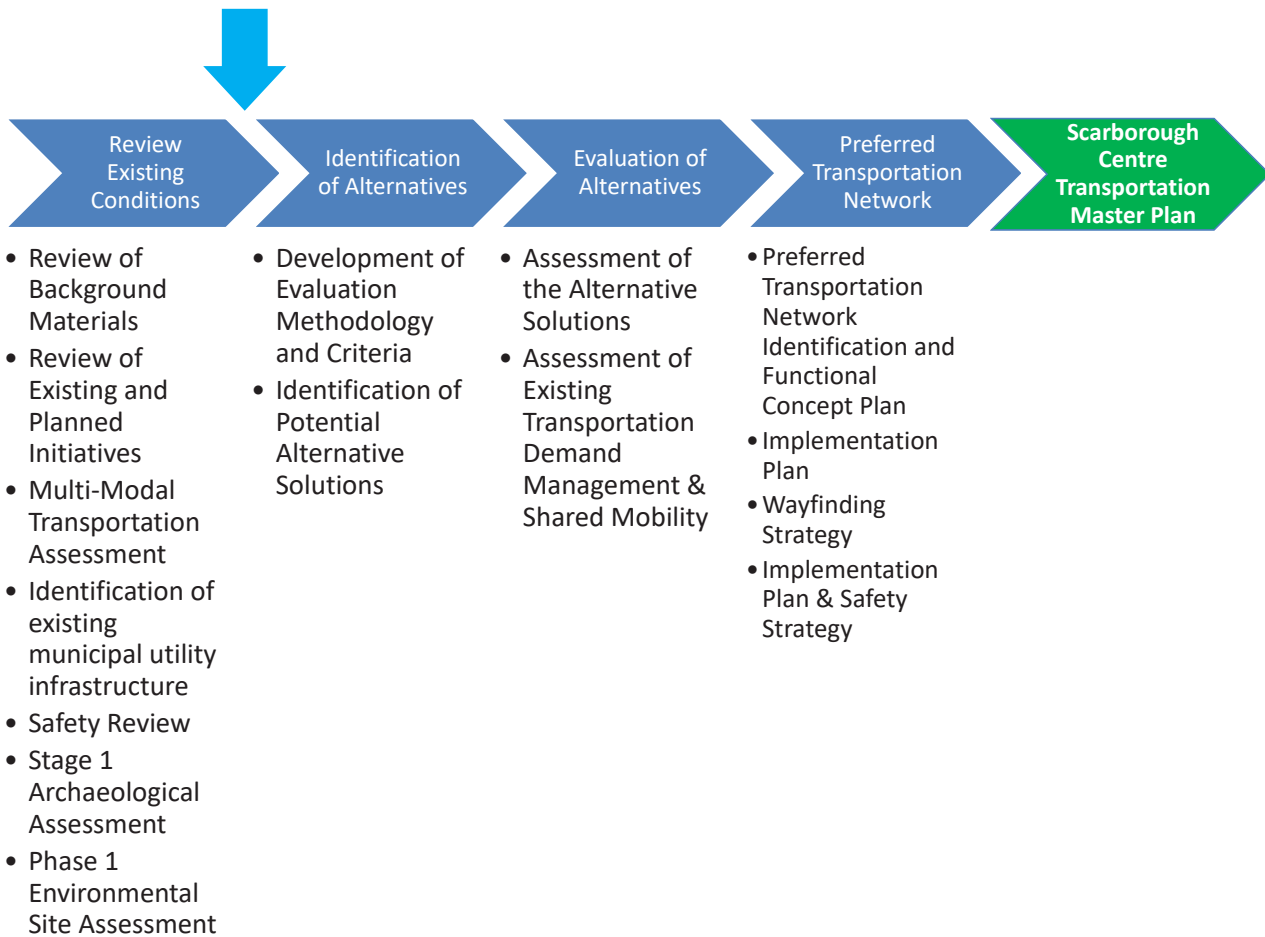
Review Existing Conditions

Identification of Alternatives

Evaluation of Alternatives

Preferred Transportation Network

**Scarborough Centre Transportation Master Plan**

- Review of Background Materials
- Review of Existing and Planned Initiatives
- Multi-Modal Transportation Assessment
- Identification of existing municipal utility infrastructure
- Safety Review
- Stage 1 Archaeological Assessment
- Phase 1 Environmental Site Assessment

- Development of Evaluation Methodology and Criteria
- Identification of Potential Alternative Solutions

- Assessment of the Alternative Solutions
- Assessment of Existing Transportation Demand Management & Shared Mobility

- Preferred Transportation Network Identification and Functional Concept Plan
- Implementation Plan
- Wayfinding Strategy
- Implementation Plan & Safety Strategy